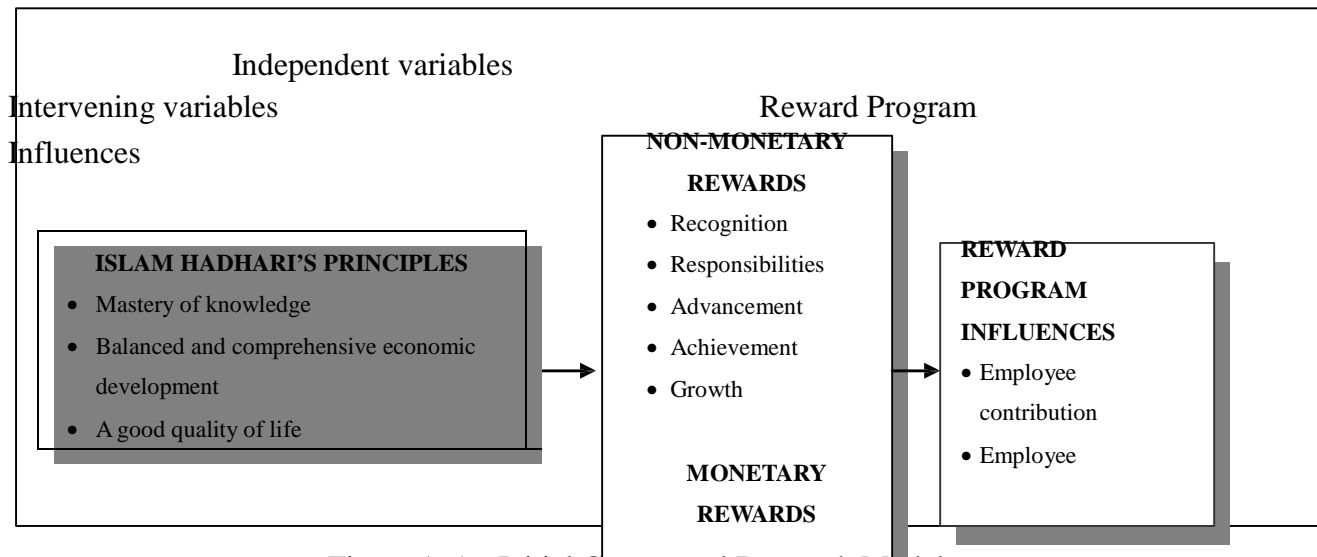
Independent variables

Intervening variables

Reward Program

Influences

ISLAM HADHARI'S PRINCIPLES

- Mastery of knowledge
- Balanced and comprehensive economic development
- A good quality of life

NON-MONETARY REWARDS

- Recognition
- Responsibilities
- Advancement
- Achievement
- Growth

MONETARY REWARDS

REWARD PROGRAM INFLUENCES

- Employee contribution
- Employee

Figure 1.1: Initial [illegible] Research Model